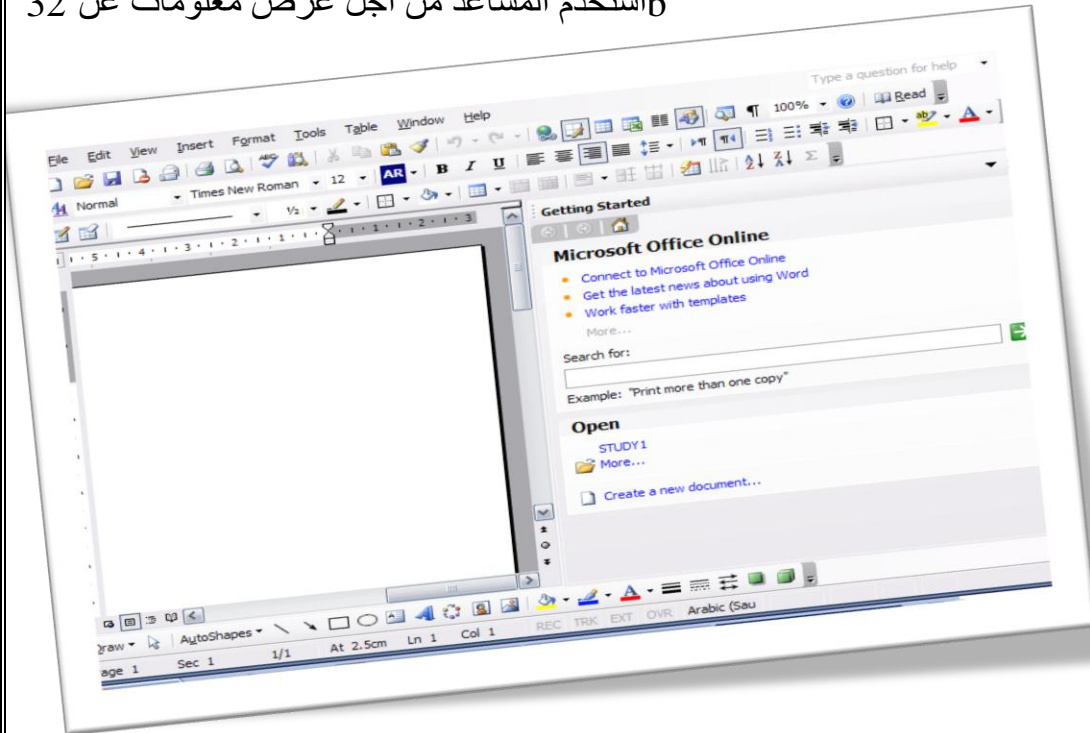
32 تستخدم المساعد من أجل عرض معلومات عن 6

Type a question for help

File Edit View Insert Format Tools Table Window Help

100% Read

Normal Times New Roman 12 AR B I U

Getting Started

Microsoft Office Online

Connect to Microsoft Office Online

Get the latest news about using Word

Work faster with templates

More...

Search for:

Example: "Print more than one copy"

Open

STUDY1

More...

Create a new document...

Draw AutoShapes

Page 1 Sec 1 1/1 At 2.5cm Ln 1 Col 1 REC TRK EXT OVR Arabic (Sau